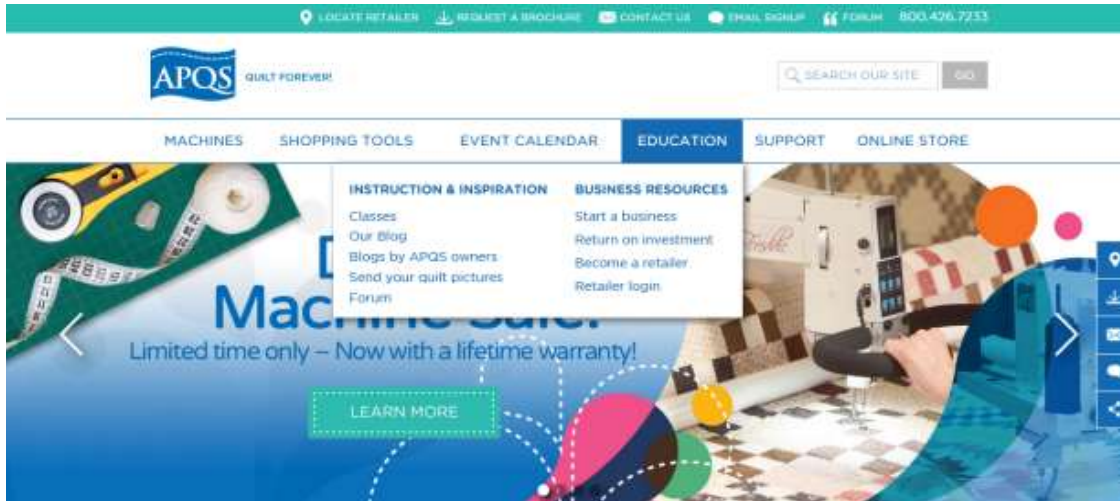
LOCATE RETAILER REQUEST A BROCHURE CONTACT US EMAIL SIGNUP FORUM 800.426.7233

APQS QUILT FOREVER!

SEARCH OUR SITE GO

MACHINES SHOPPING TOOLS EVENT CALENDAR EDUCATION SUPPORT ONLINE STORE

INSTRUCTION & INSPIRATION
Classes
Our Blog
Blogs by APQS owners
Send your quilt pictures
Forum

BUSINESS RESOURCES
Start a business
Return on investment
Become a retailer
Retailer login

D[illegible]
Mac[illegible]
Limited time only – Now with a lifetime warranty!

LEARN MORE